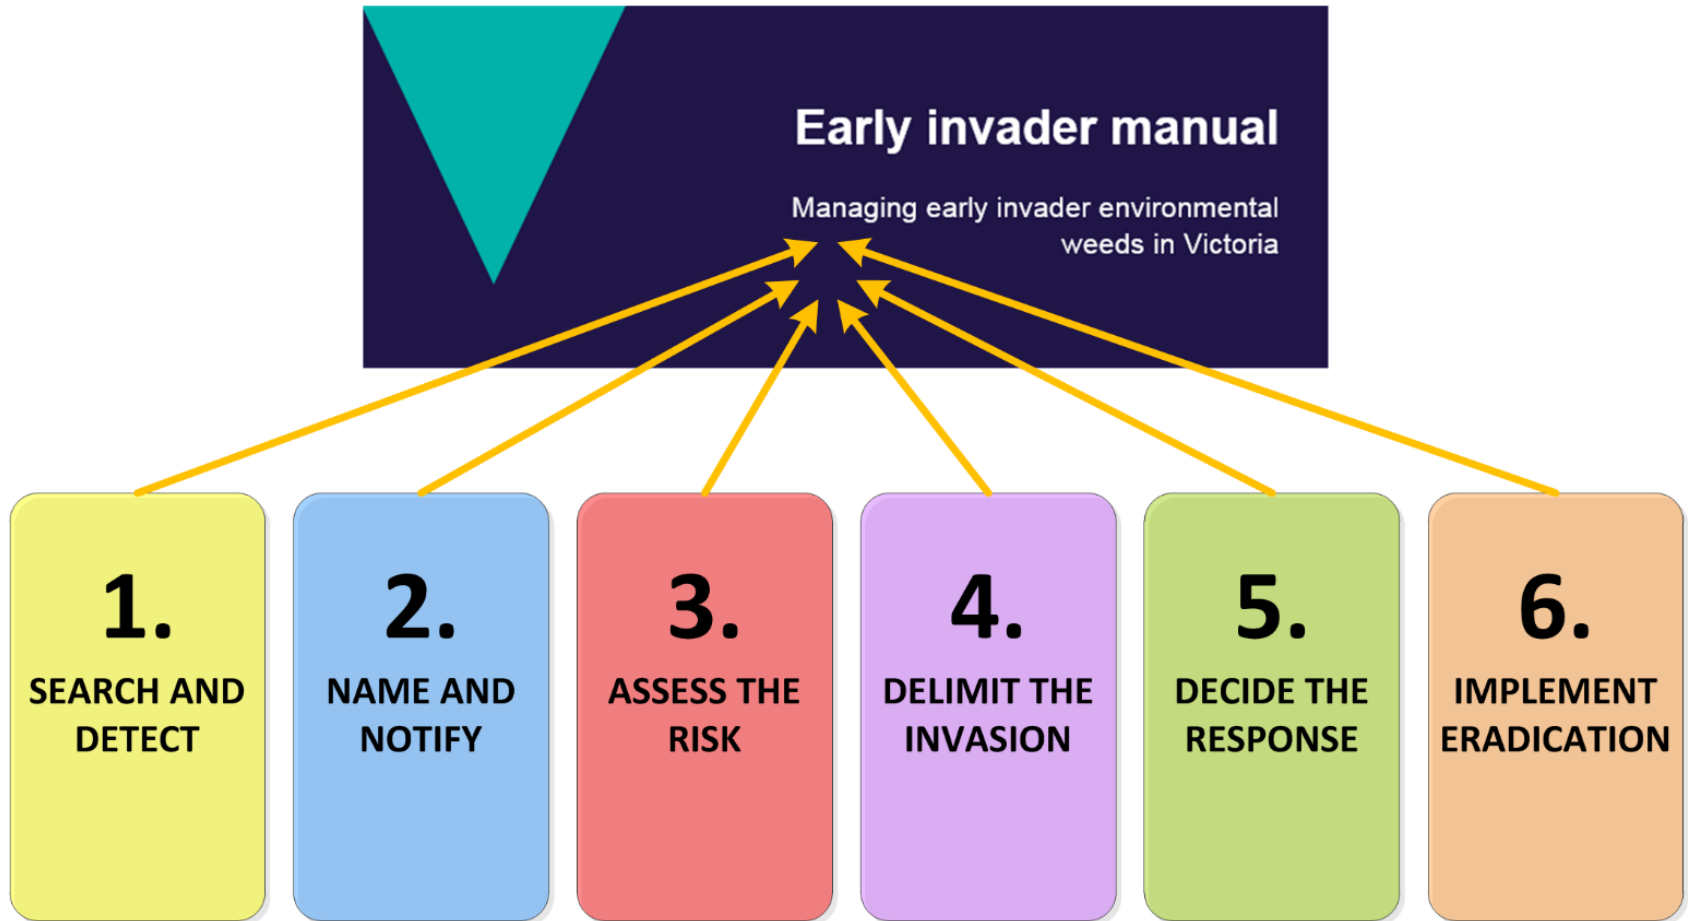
Early invader manual

Managing early invader environmental weeds in Victoria

1.
SEARCH AND DETECT

2.
NAME AND NOTIFY

3.
ASSESS THE RISK

4.
DELIMIT THE INVASION

5.
DECIDE THE RESPONSE

6.
IMPLEMENT ERADICATION